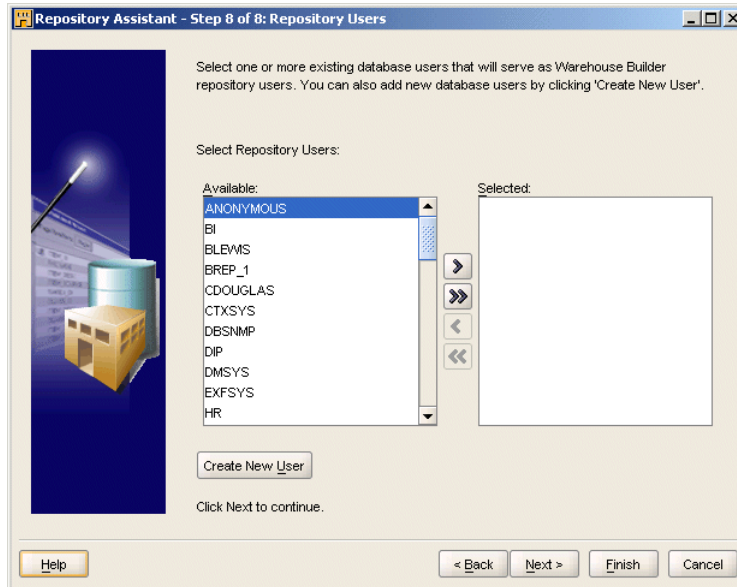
Repository Assistant - Step 8 of 8: Repository Users

Select one or more existing database users that will serve as Warehouse Builder repository users. You can also add new database users by clicking 'Create New User'.

Select Repository Users:

Available:
ANONYMOUS
BI
BLEWIS
BREP_1
CDOUGLAS
CTXSYS
DBSNMP
DIP
DMSYS
EXFSYS
HR

Selected:

Create New User

Click Next to continue.

Help

< Back

Next >

Finish

Cancel